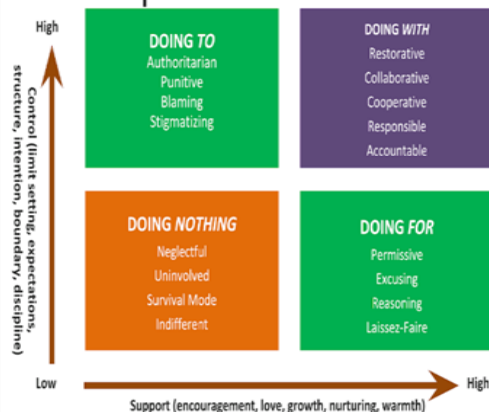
High

Control (limit setting, expectations, structure, intention, boundary, discipline)

DOING *TO*
Authoritarian
Punitive
Blaming
Stigmatizing

DOING *WITH*
Restorative
Collaborative
Cooperative
Responsible
Accountable

DOING *NOTHING*
Neglectful
Uninvolved
Survival Mode
Indifferent

DOING *FOR*
Permissive
Excusing
Reasoning
Laissez-Faire

Low

High

Support (encouragement, love, growth, nurturing, warmth)